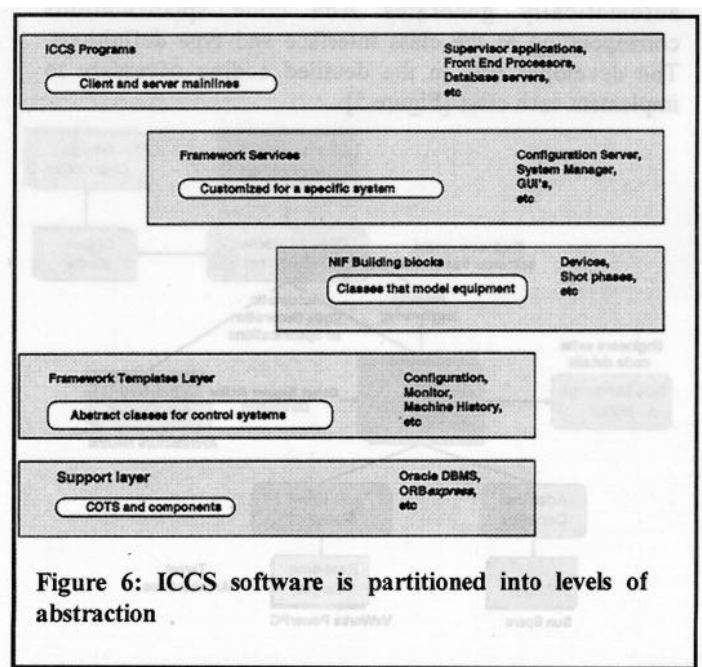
ICCS Programs

Client and server mainlines

Supervisor applications, Front End Processors, Database servers, etc

Framework Services

Customized for a specific system

Configuration Server, System Manager, GUI's, etc

NIF Building blocks

Classes that model equipment

Devices, Shot phases, etc

Framework Templates Layer

Abstract classes for control systems

Configuration, Monitor, Machine History, etc

Support layer

COTS and components

Oracle DBMS, ORB*express*, etc

Figure 6: ICCS software is partitioned into levels of abstraction